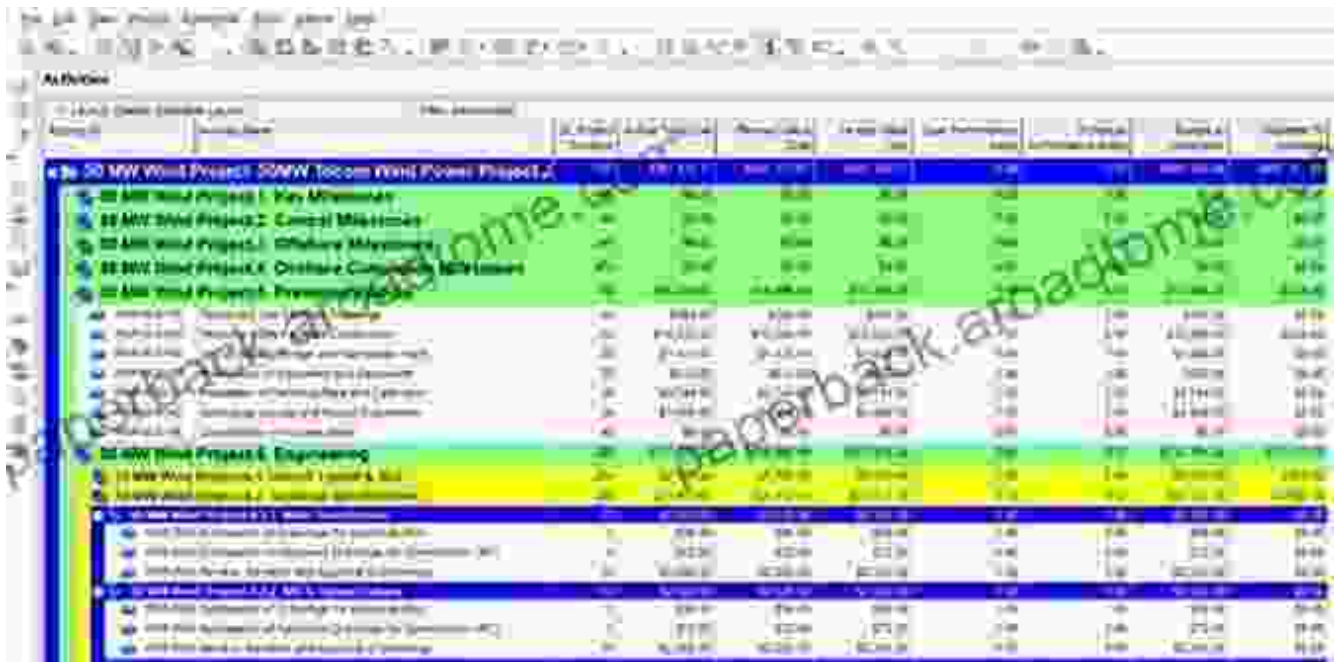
Activities

50 MW Wind Project: 50MW Telcom Wind Power Project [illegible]

50 MW Wind Project.1 Key Milestones

50 MW Wind Project.2 Contract Milestones

50 MW Wind Project.3 Offshore Milestones

50 MW Wind Project.4 Onshore Completion Milestones

50 MW Wind Project.5 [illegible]

50 MW Wind Project.6 Engineering

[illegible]

paperback.arbadome.com